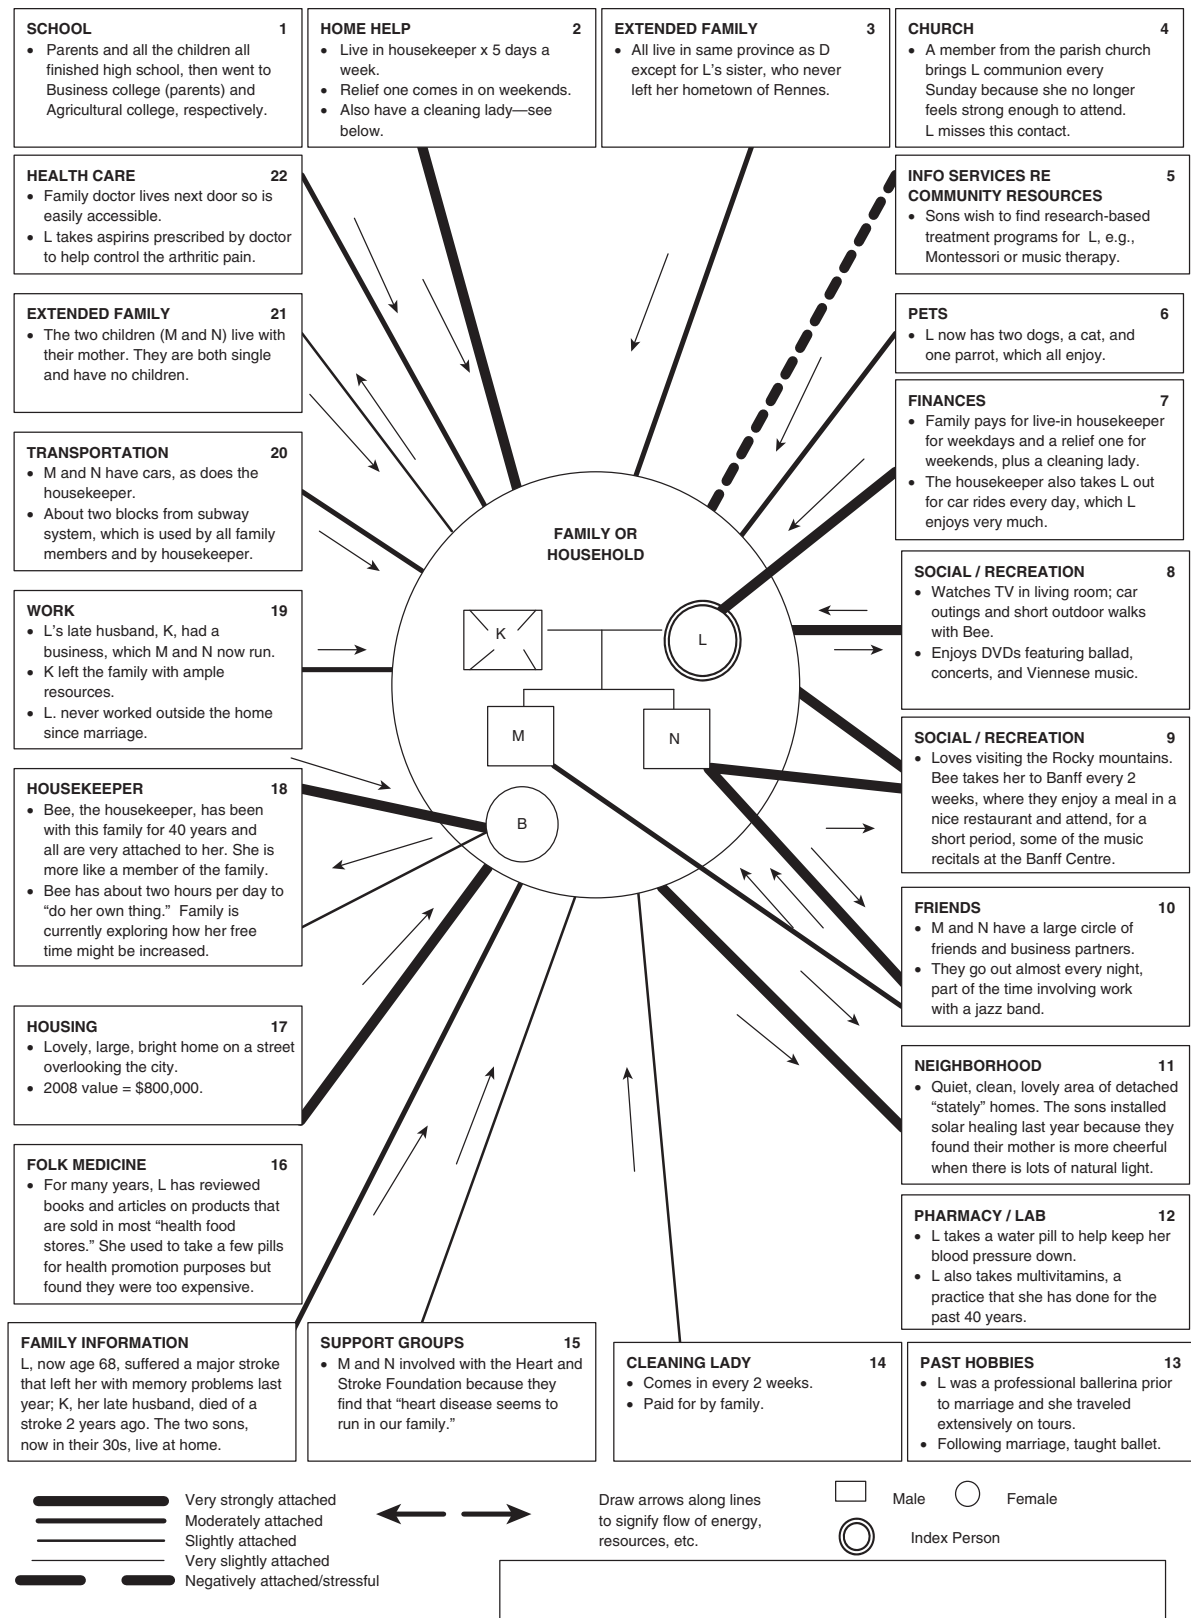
SCHOOL 1
- Parents and all the children all finished high school, then went to Business college (parents) and Agricultural college, respectively.

HOME HELP 2
- Live in housekeeper x 5 days a week.
- Relief one comes in on weekends.
- Also have a cleaning lady—see below.

EXTENDED FAMILY 3
- All live in same province as D except for L's sister, who never left her hometown of Rennes.

CHURCH 4
- A member from the parish church brings L communion every Sunday because she no longer feels strong enough to attend. L misses this contact.

HEALTH CARE 22
- Family doctor lives next door so is easily accessible.
- L takes aspirins prescribed by doctor to help control the arthritic pain.

INFO SERVICES RE COMMUNITY RESOURCES 5
- Sons wish to find research-based treatment programs for L, e.g., Montessori or music therapy.

EXTENDED FAMILY 21
- The two children (M and N) live with their mother. They are both single and have no children.

PETS 6
- L now has two dogs, a cat, and one parrot, which all enjoy.

FINANCES 7
- Family pays for live-in housekeeper for weekdays and a relief one for weekends, plus a cleaning lady.
- The housekeeper also takes L out for car rides every day, which L enjoys very much.

TRANSPORTATION 20
- M and N have cars, as does the housekeeper.
- About two blocks from subway system, which is used by all family members and by housekeeper.

FAMILY OR HOUSEHOLD

K L M N B

SOCIAL / RECREATION 8
- Watches TV in living room; car outings and short outdoor walks with Bee.
- Enjoys DVDs featuring ballad, concerts, and Viennese music.

WORK 19
- L's late husband, K, had a business, which M and N now run.
- K left the family with ample resources.
- L. never worked outside the home since marriage.

SOCIAL / RECREATION 9
- Loves visiting the Rocky mountains. Bee takes her to Banff every 2 weeks, where they enjoy a meal in a nice restaurant and attend, for a short period, some of the music recitals at the Banff Centre.

HOUSEKEEPER 18
- Bee, the housekeeper, has been with this family for 40 years and all are very attached to her. She is more like a member of the family.
- Bee has about two hours per day to "do her own thing." Family is currently exploring how her free time might be increased.

FRIENDS 10
- M and N have a large circle of friends and business partners.
- They go out almost every night, part of the time involving work with a jazz band.

HOUSING 17
- Lovely, large, bright home on a street overlooking the city.
- 2008 value = $800,000.

NEIGHBORHOOD 11
- Quiet, clean, lovely area of detached "stately" homes. The sons installed solar healing last year because they found their mother is more cheerful when there is lots of natural light.

FOLK MEDICINE 16
- For many years, L has reviewed books and articles on products that are sold in most "health food stores." She used to take a few pills for health promotion purposes but found they were too expensive.

PHARMACY / LAB 12
- L takes a water pill to help keep her blood pressure down.
- L also takes multivitamins, a practice that she has done for the past 40 years.

FAMILY INFORMATION
L, now age 68, suffered a major stroke that left her with memory problems last year; K, her late husband, died of a stroke 2 years ago. The two sons, now in their 30s, live at home.

SUPPORT GROUPS 15
- M and N involved with the Heart and Stroke Foundation because they find that "heart disease seems to run in our family."

CLEANING LADY 14
- Comes in every 2 weeks.
- Paid for by family.

PAST HOBBIES 13
- L was a professional ballerina prior to marriage and she traveled extensively on tours.
- Following marriage, taught ballet.

Very strongly attached
Moderately attached
Slightly attached
Very slightly attached
Negatively attached/stressful

Draw arrows along lines to signify flow of energy, resources, etc.

Male
Female
Index Person